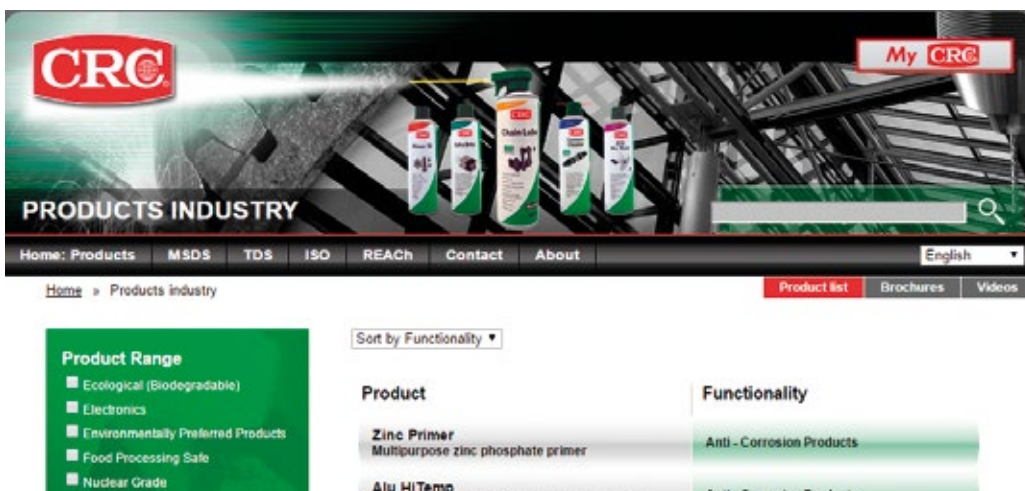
CRC

My CRC

PRODUCTS INDUSTRY

Home: Products | MSDS | TDS | ISO | REACh | Contact | About

English

Home » Products industry

Product list | Brochures | Videos

Product Range
Ecological (Biodegradable)
Electronics
Environmentally Preferred Products
Food Processing Safe
Nuclear Grade

Sort by Functionality

| Product | Functionality |
|---|---|
| Zinc Primer Multipurpose zinc phosphate primer | Anti - Corrosion Products |
| Alu HiTemp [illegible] | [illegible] |